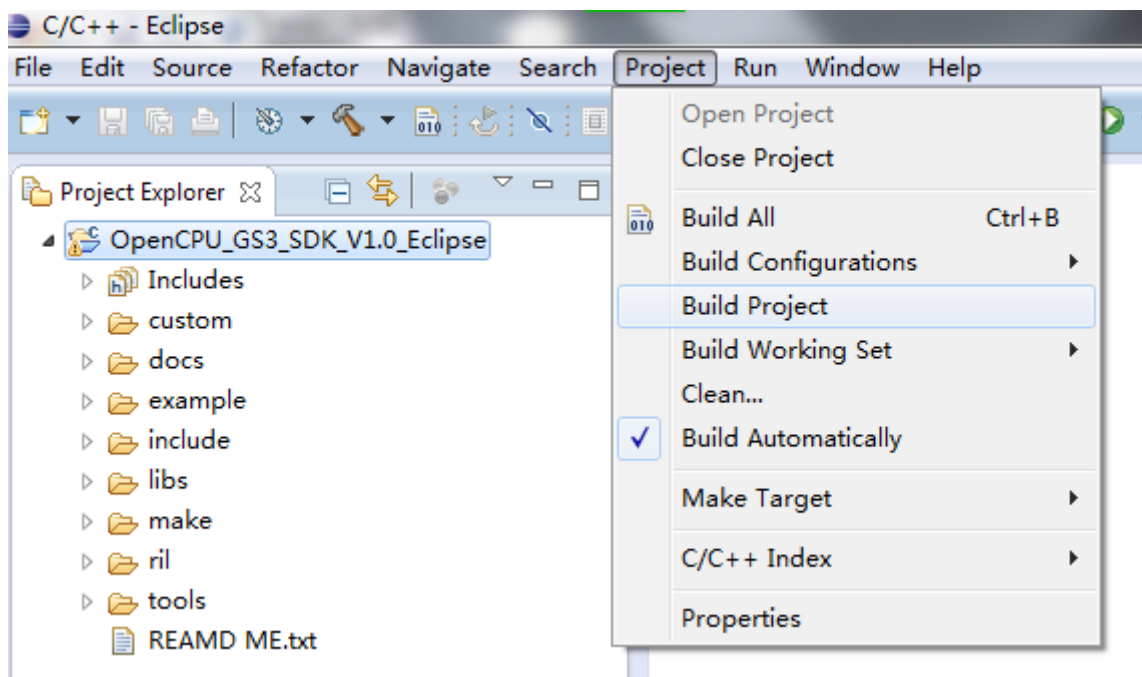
C/C++ - Eclipse

File Edit Source Refactor Navigate Search Project Run Window Help

Project Explorer

OpenCPU_GS3_SDK_V1.0_Eclipse
Includes
custom
docs
example
include
libs
make
ril
tools
REAMD ME.txt

Open Project
Close Project
Build All Ctrl+B
Build Configurations
Build Project
Build Working Set
Clean...
Build Automatically
Make Target
C/C++ Index
Properties